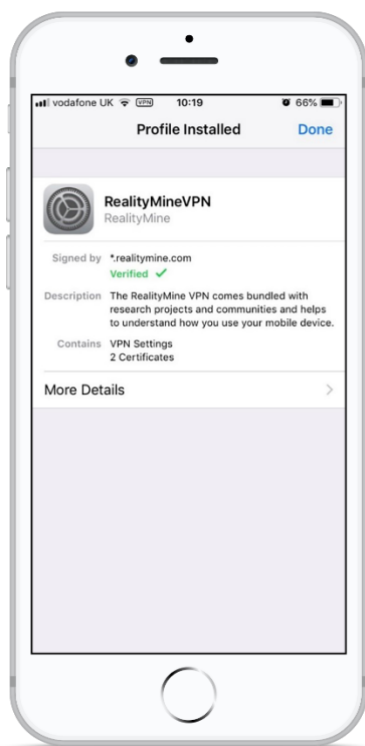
vodafone UK VPN 10:19 66%

Profile Installed Done

RealityMineVPN
RealityMine

Signed by *.realitymine.com
Verified ✓

Description The RealityMine VPN comes bundled with research projects and communities and helps to understand how you use your mobile device.

Contains VPN Settings
2 Certificates

More Details